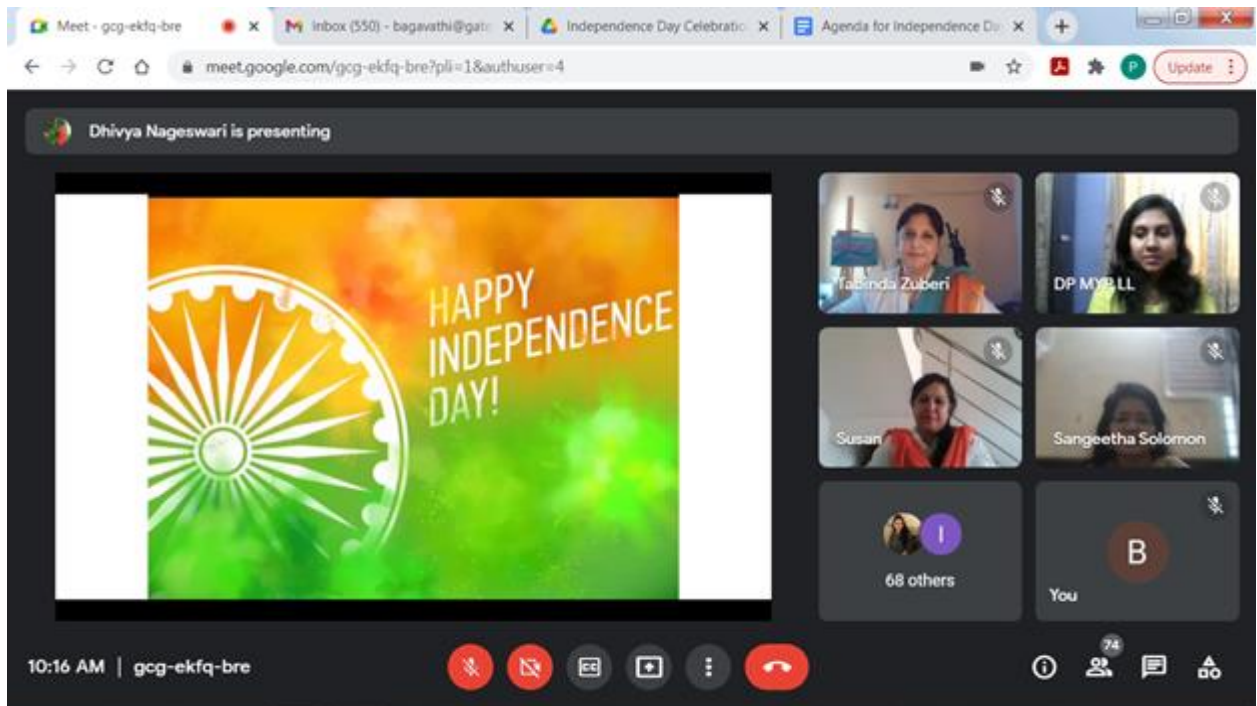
Meet - gcg-ekfq-bre
Inbox (550) - bagavathi@gat
Independence Day Celebratio
Agenda for Independence Da
meet.google.com/gcg-ekfq-bre?pli=1&authuser=4
Update

Dhivya Nageswari is presenting

HAPPY INDEPENDENCE DAY!

Tabinda Zuberi
DP MYP LL
Susan
Sangeetha Solomon
I
68 others
B
You

10:16 AM | gcg-ekfq-bre
CC
74